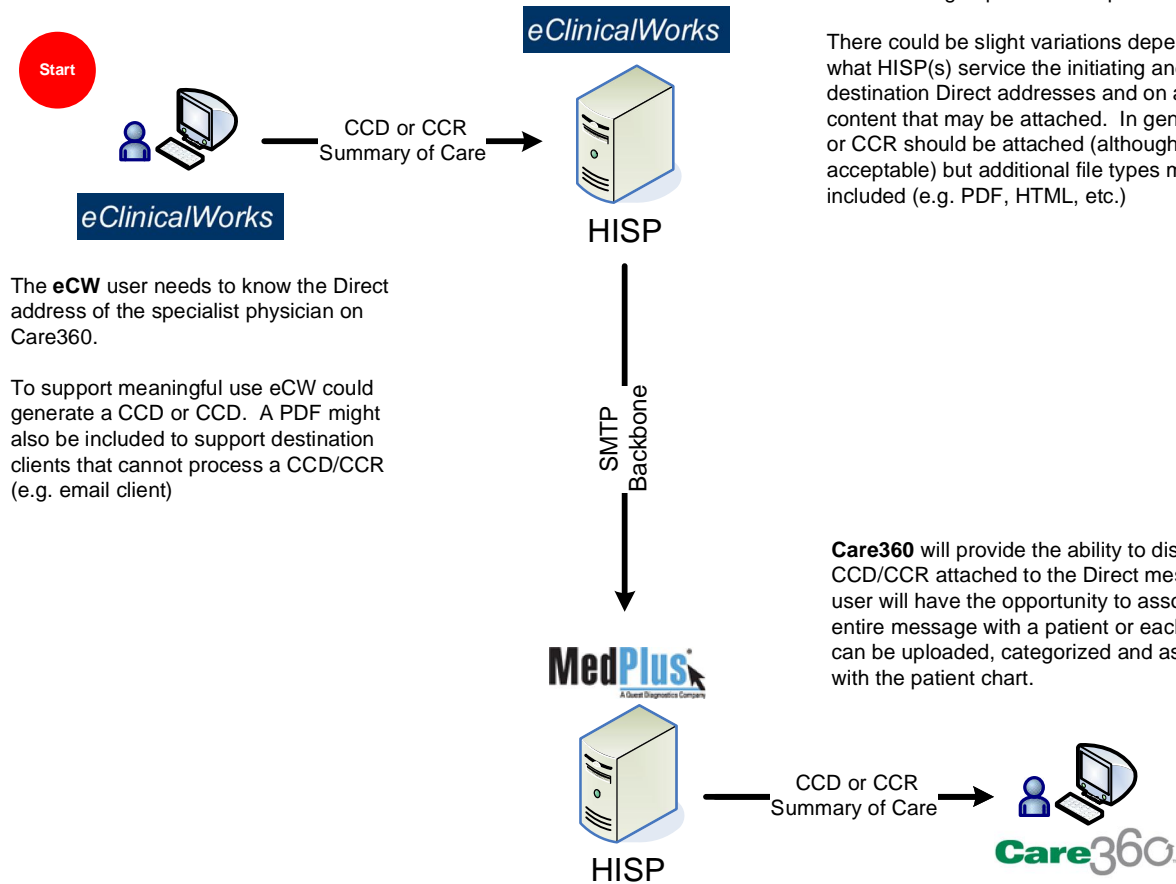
Start

eClinicalWorks

CCD or CCR Summary of Care

eClinicalWorks

HISP

There could be slight variations depe what HISP(s) service the initiating an destination Direct addresses and on a content that may be attached. In gen or CCR should be attached (althoug acceptable) but additional file types m included (e.g. PDF, HTML, etc.)

The **eCW** user needs to know the Direct address of the specialist physician on Care360.

To support meaningful use eCW could generate a CCD or CCD. A PDF might also be included to support destination clients that cannot process a CCD/CCR (e.g. email client)

SMTP Backbone

**Care360** will provide the ability to dis CCD/CCR attached to the Direct mes user will have the opportunity to asso entire message with a patient or eac can be uploaded, categorized and as with the patient chart.

MedPlus

A Quest Diagnostics Company

HISP

CCD or CCR Summary of Care

Care360